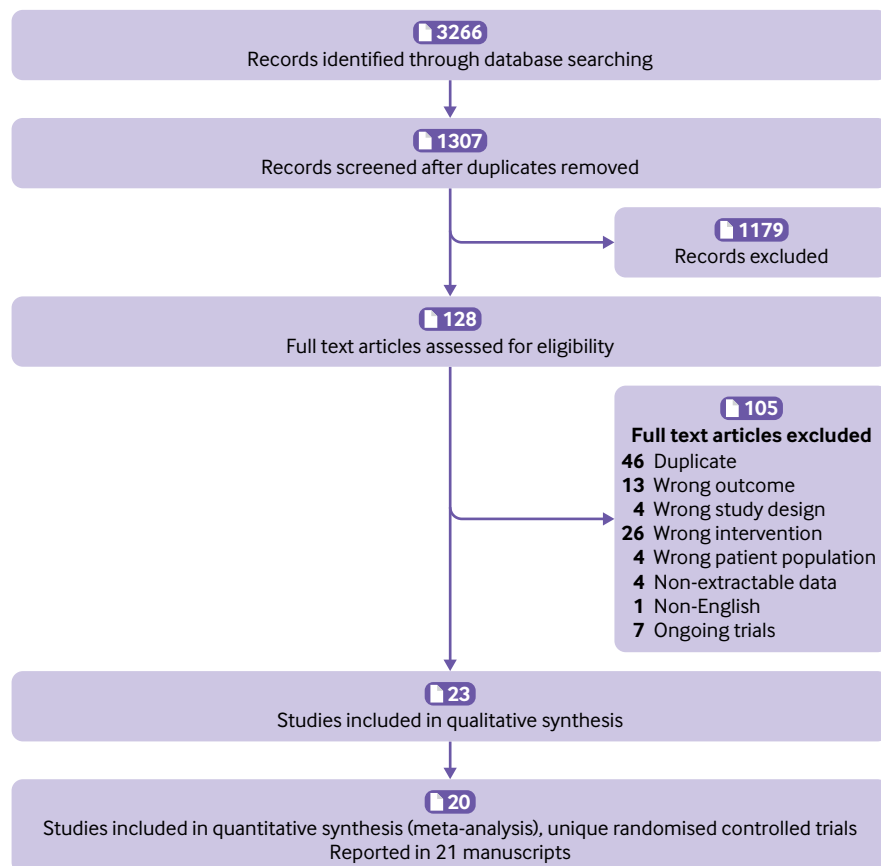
3266
Records identified through database searching

1307
Records screened after duplicates removed

1179
Records excluded

128
Full text articles assessed for eligibility

105
Full text articles excluded
46 Duplicate
13 Wrong outcome
4 Wrong study design
26 Wrong intervention
4 Wrong patient population
4 Non-extractable data
1 Non-English
7 Ongoing trials

23
Studies included in qualitative synthesis

20
Studies included in quantitative synthesis (meta-analysis), unique randomised controlled trials
Reported in 21 manuscripts